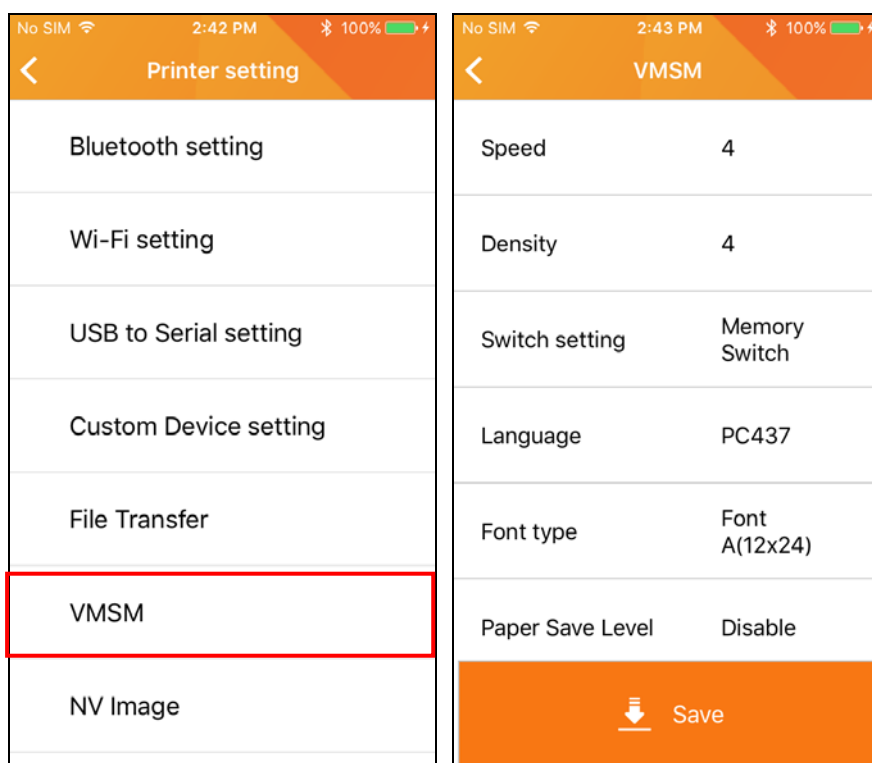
No SIM 2:42 PM 100%

Printer setting

Bluetooth setting

Wi-Fi setting

USB to Serial setting

Custom Device setting

File Transfer

VMSM

NV Image

No SIM 2:43 PM 100%

VMSM

| | |
|---|---|
| Speed | 4 |
| Density | 4 |
| Switch setting | Memory Switch |
| Language | PC437 |
| Font type | Font A(12x24) |
| Paper Save Level | Disable |

Save